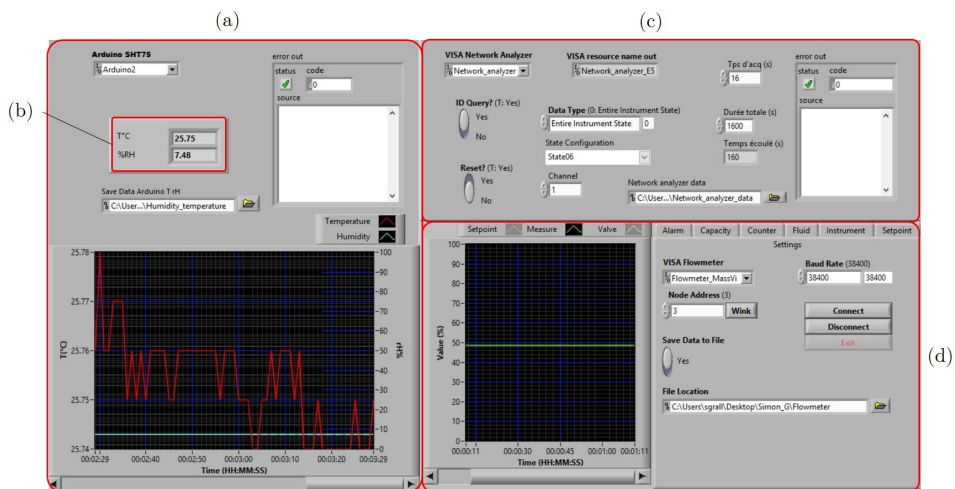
(a)

(c)

(b)

(d)

Arduino SHT75
Arduino2

error out
status code
0
source

T°C 25.75
%RH 7.48

Save Data Arduino T rH
C:\User...\Humidity_temperature

Temperature
Humidity

25.78
25.77
25.76
25.75
25.74
T(°C)
100
90
80
70
60
50
40
30
20
10
0
H%
00:02:29 00:02:40 00:02:50 00:03:00 00:03:10 00:03:20 00:03:29
Time (HH:MM:SS)

VISA Network Analyzer
Network_analyzer
VISA resource name out
Network_analyzer_E5
Tps d'acq (s)
16
error out
status code
0
source
ID Query? (T: Yes)
Yes
No
Data Type (0: Entire Instrument State)
Entire Instrument State 0
Durée totale (s)
1600
State Configuration
State06
Temps écoulé (s)
160
Reset? (T: Yes)
Yes
No
Channel
1
Network analyzer data
C:\User...\Network_analyzer_data

Setpoint Measure Valve
100
90
80
70
60
50
40
30
20
10
0
Value (%)
00:00:11 00:00:30 00:00:45 00:01:00 00:01:11
Time (HH:MM:SS)

Alarm Capacity Counter Fluid Instrument Setpoint
Settings
VISA Flowmeter
Flowmeter_MassVi
Baud Rate (38400)
38400 38400
Node Address (3)
3
Wink
Connect
Disconnect
Exit
Save Data to File
Yes
File Location
C:\Users\sgrall\Desktop\Simon_G\Flowmeter